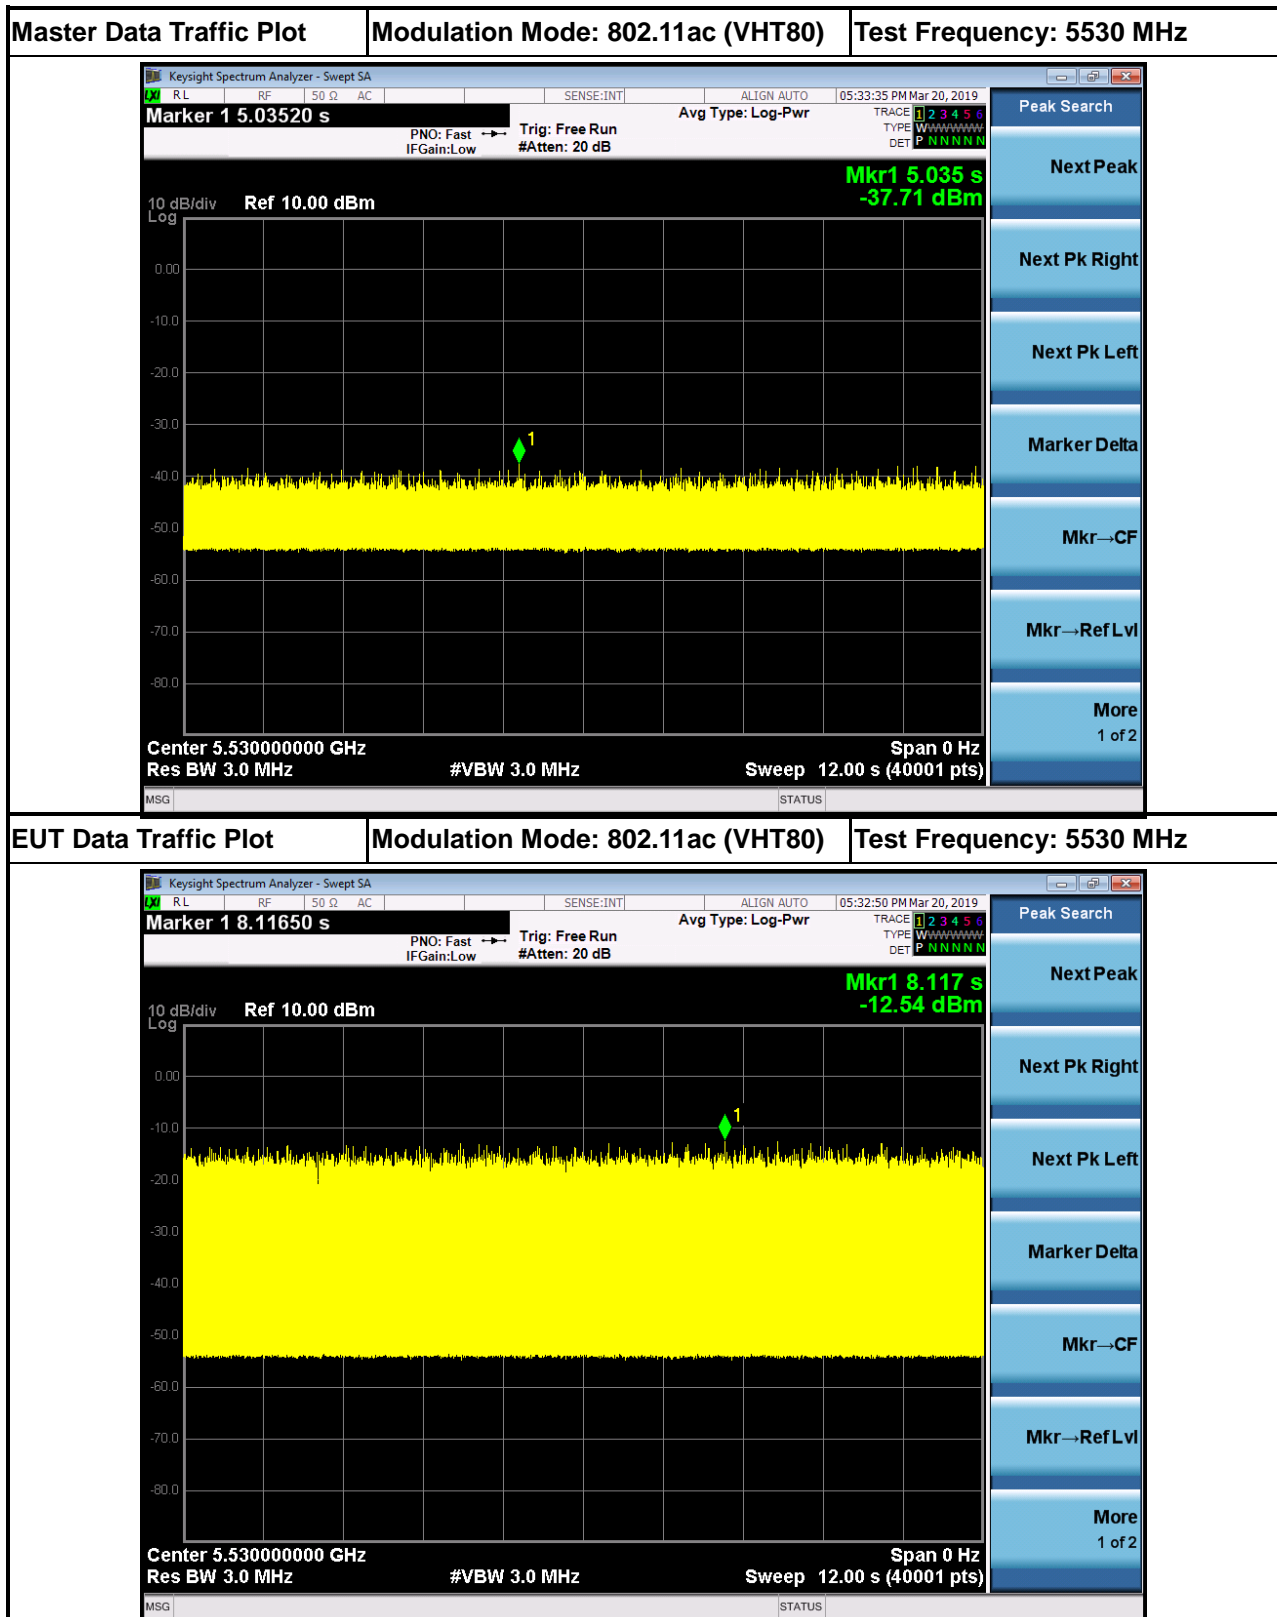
| Master Data Traffic Plot | Modulation Mode: 802.11ac (VHT80) | Test Frequency: 5530 MHz |
|---|---|---|

Keysight Spectrum Analyzer - Swept SA

RL RF 50 Ω AC SENSE:INT ALIGN AUTO 05:33:35 PM Mar 20, 2019

Marker 1 5.03520 s

PNO: Fast IFGain:Low Trig: Free Run #Atten: 20 dB Avg Type: Log-Pwr TRACE 1 2 3 4 5 6 TYPE WWWWWW DET P N N N N N

Peak Search

Mkr1 5.035 s -37.71 dBm

10 dB/div Log Ref 10.00 dBm

0.00 -10.0 -20.0 -30.0 -40.0 -50.0 -60.0 -70.0 -80.0

1

Next Peak

Next Pk Right

Next Pk Left

Marker Delta

Mkr→CF

Mkr→Ref Lvl

More 1 of 2

Center 5.530000000 GHz Span 0 Hz
Res BW 3.0 MHz #VBW 3.0 MHz Sweep 12.00 s (40001 pts)

MSG STATUS

| EUT Data Traffic Plot | Modulation Mode: 802.11ac (VHT80) | Test Frequency: 5530 MHz |
|---|---|---|

Keysight Spectrum Analyzer - Swept SA

RL RF 50 Ω AC SENSE:INT ALIGN AUTO 05:32:50 PM Mar 20, 2019

Marker 1 8.11650 s

PNO: Fast IFGain:Low Trig: Free Run #Atten: 20 dB Avg Type: Log-Pwr TRACE 1 2 3 4 5 6 TYPE WWWWWW DET P N N N N N

Peak Search

Mkr1 8.117 s -12.54 dBm

10 dB/div Log Ref 10.00 dBm

0.00 -10.0 -20.0 -30.0 -40.0 -50.0 -60.0 -70.0 -80.0

1

Next Peak

Next Pk Right

Next Pk Left

Marker Delta

Mkr→CF

Mkr→Ref Lvl

More 1 of 2

Center 5.530000000 GHz Span 0 Hz
Res BW 3.0 MHz #VBW 3.0 MHz Sweep 12.00 s (40001 pts)

MSG STATUS